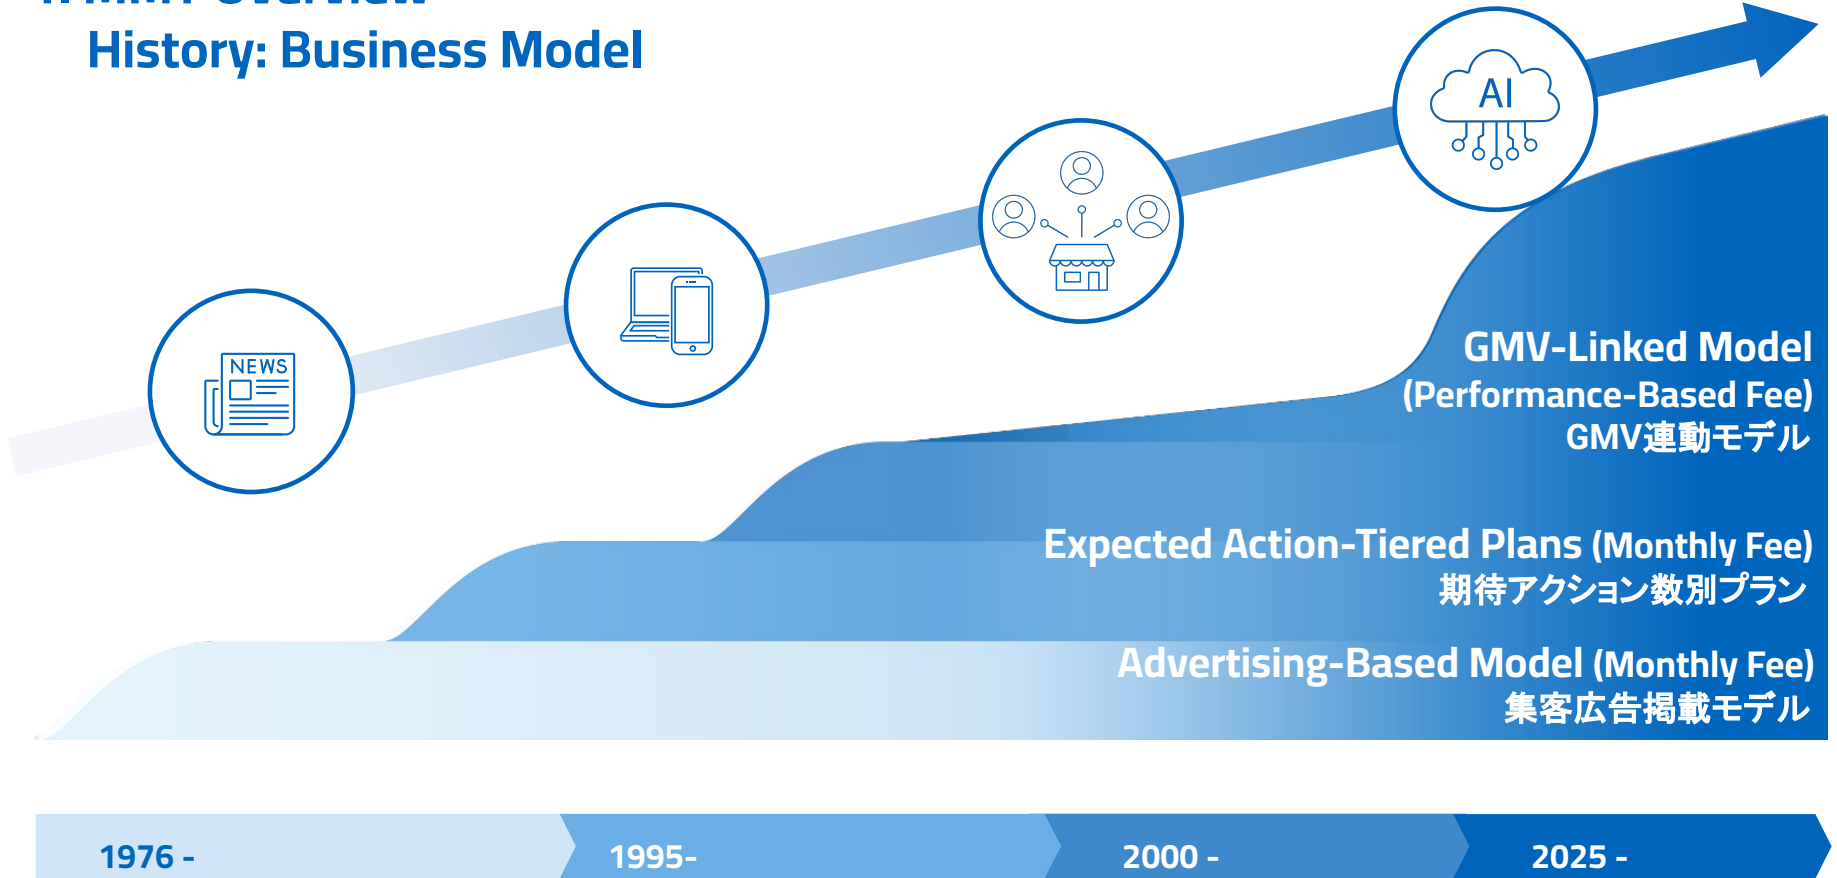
History: Business Model

NEWS

AI

GMV-Linked Model
(Performance-Based Fee)
GMV連動モデル

Expected Action-Tiered Plans (Monthly Fee)
期待アクション数別プラン

Advertising-Based Model (Monthly Fee)
集客広告掲載モデル

1976 -
1995-
2000 -
2025 -